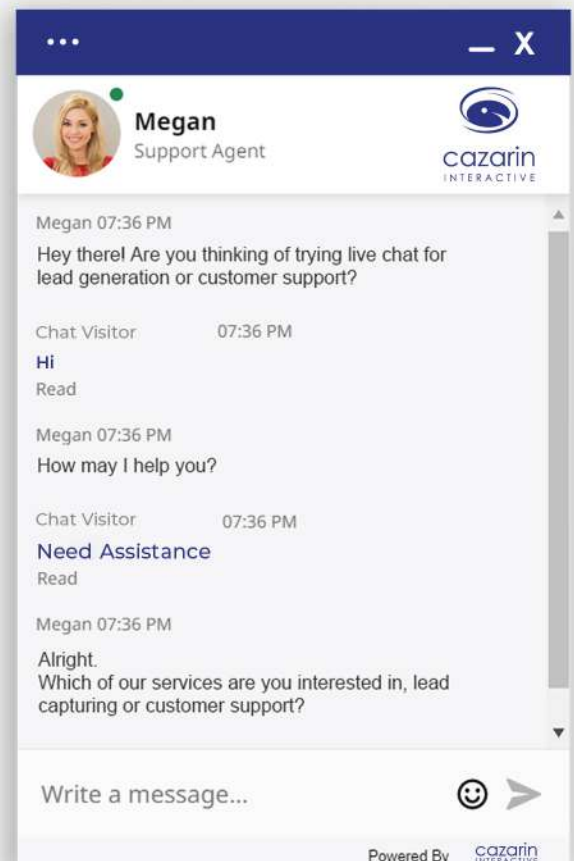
...
_ X

Megan
Support Agent

cazarin
INTERACTIVE

Megan 07:36 PM
Hey there! Are you thinking of trying live chat for lead generation or customer support?

Chat Visitor 07:36 PM
Hi
Read

Megan 07:36 PM
How may I help you?

Chat Visitor 07:36 PM
Need Assistance
Read

Megan 07:36 PM
Alright.
Which of our services are you interested in, lead capturing or customer support?

Write a message...

Powered By cazarin INTERACTIVE